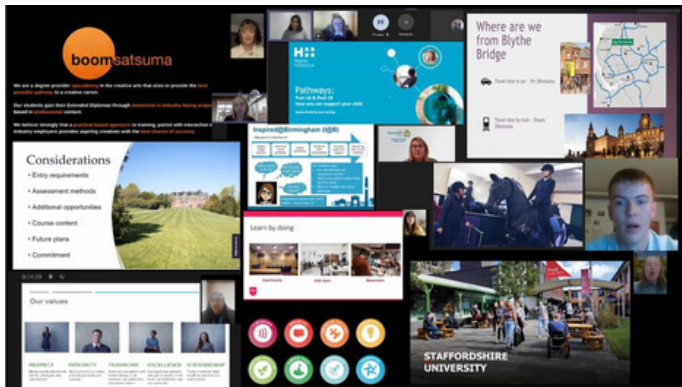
boomsatsuma

We are a degree provider specialising in the creative arts that aims to provide the best possible pathway to a creative career.

Our students gain their Extended Diplomas through immersion in industry-facing projects based in professional context.

We believe strongly that a practical based approach to training, paired with interaction with industry employers provides aspiring creatives with the best chance of success.

Pathways:
Post 16 & Post 18
How can we support your 2020

Where are we from Blythe Bridge

Travel time by car - 1hr 20minutes

Travel time by train - 2hours 20minutes

Inspired@Birmingham (I@B)

Considerations
• Entry requirements
• Assessment methods
• Additional opportunities
• Course content
• Future plans
• Commitment

Learn by doing

Our values

RESPECT
INTEGRITY
TEAMWORK
EXCELLENCE
STEWARDSHIP

STAFFORDSHIRE UNIVERSITY